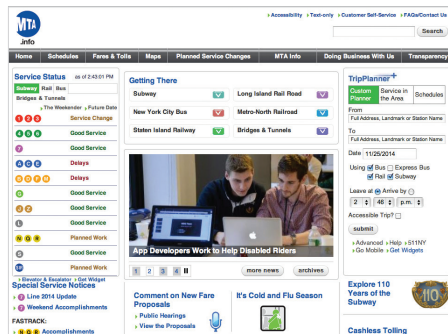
MTA .info

Accessibility | Text-only | Customer Self-Service | FAQs/Contact Info

Search

Home | Schedules | Fares & Tolls | Maps | Planned Service Changes | MTA Info | Doing Business With Us | Transparency

Service Status as of 2:43:01 PM
Subway | Rail | Bus | Bridges & Tunnels
The Weekender | Future Date

| | |
|---|---|
| 1 2 3 | Service Change |
| 4 5 6 | Good Service |
| 7 | Good Service |
| A C E | Delays |
| B D F M | Delays |
| G | Good Service |
| J Z | Good Service |
| L | Good Service |
| N Q R | Planned Work |
| S | Good Service |
| SIR | Planned Work |

Elevator & Escalator | Get Widget

Special Service Notices
Line 2014 Update
Weekend Accomplishments

FASTRACK:
N Q R Accomplishments

Getting There
Subway | Long Island Rail Road
New York City Bus | Metro-North Railroad
Staten Island Railway | Bridges & Tunnels

App Developers Work to Help Disabled Riders

1 2 3 4 | more news | archives

Comment on New Fare Proposals
Public Hearings
View the Proposals

It's Cold and Flu Season

TripPlanner+
Custom Planner | Service in the Area | Schedules
From
Full Address, Landmark or Station Name
To
Full Address, Landmark or Station Name
Date 11/25/2014
Using Bus Express Bus Rail Subway
Leave at Arrive by
2 : 46 p.m.
Accessible Trip?
submit
Advanced | Help | 511NY
Go Mobile | Get Widgets

Explore 110 Years of the Subway

Cashless Tolling